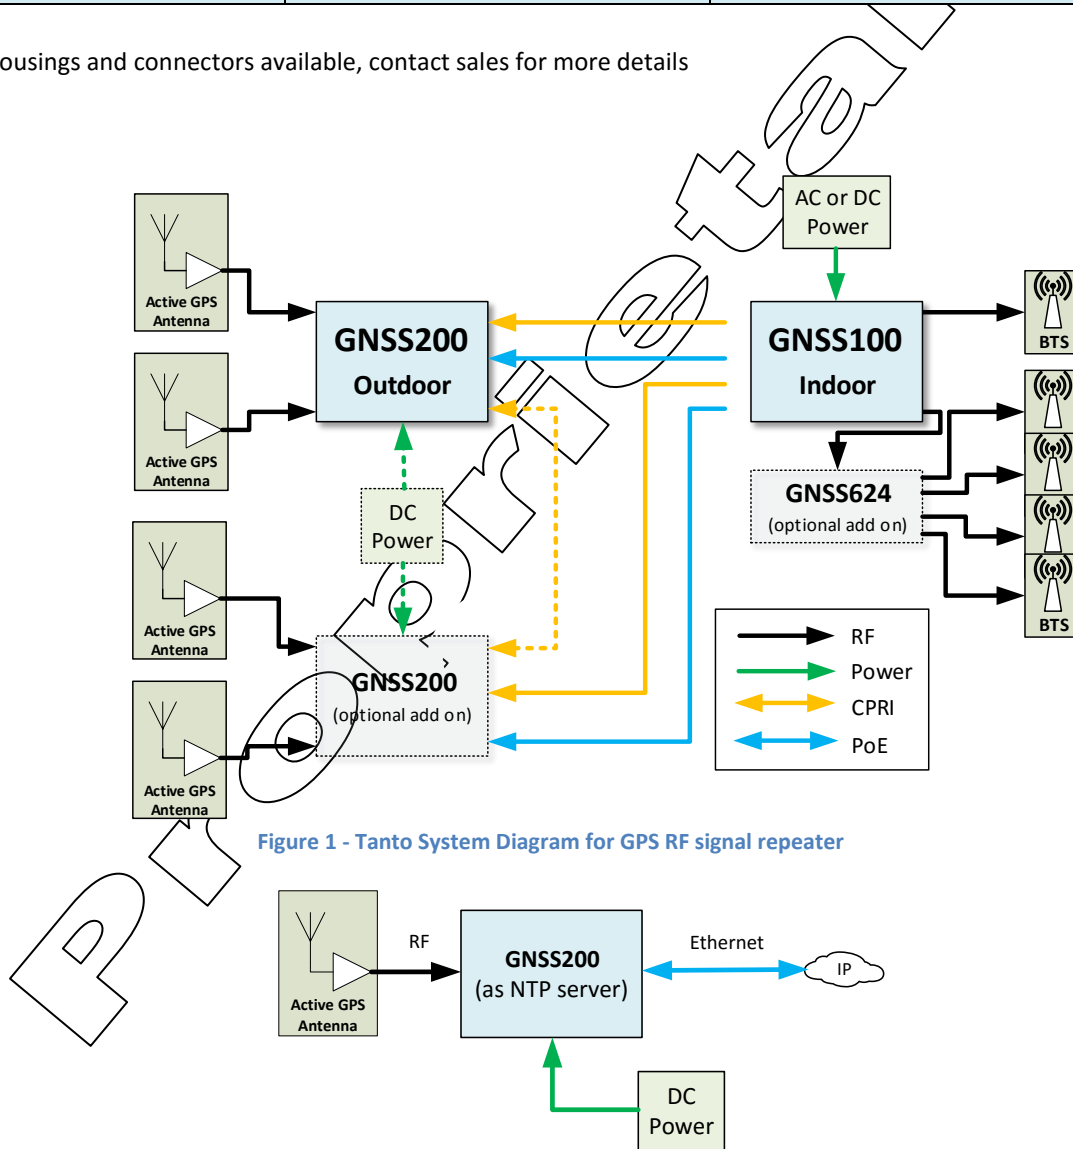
ousings and connectors available, contact sales for more details

Preliminary

Active GPS Antenna

Active GPS Antenna

Active GPS Antenna

Active GPS Antenna

GNSS200 Outdoor

DC Power

GNSS200 (optional add on)

AC or DC Power

GNSS100 Indoor

GNSS624 (optional add on)

BTS

BTS

RF

Power

CPRI

PoE

Figure 1 - Tanto System Diagram for GPS RF signal repeater

Active GPS Antenna

RF

GNSS200 (as NTP server)

Ethernet

IP

DC Power